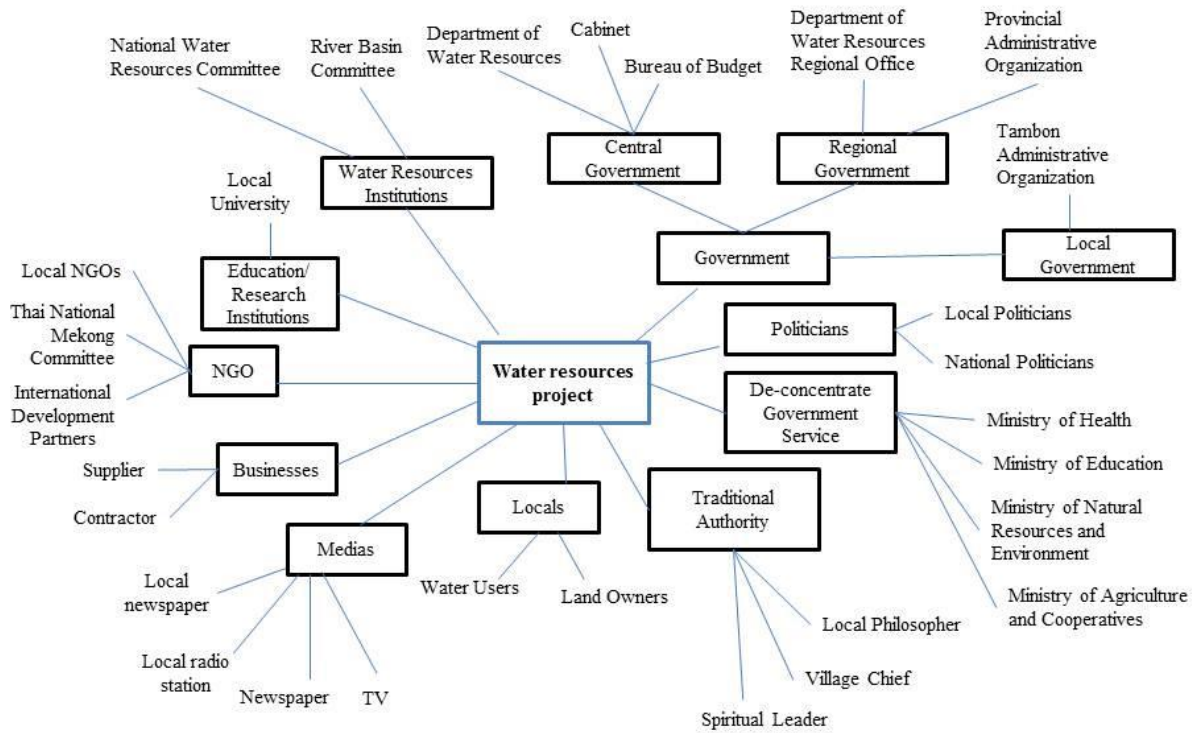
National Water Resources Committee

River Basin Committee

Department of Water Resources

Cabinet

Bureau of Budget

Department of Water Resources Regional Office

Provincial Administrative Organization

Central Government

Regional Government

Tambon Administrative Organization

Water Resources Institutions

Local University

Government

Local Government

Local NGOs

Education/ Research Institutions

Thai National Mekong Committee

Politicians

Local Politicians

NGO

Water resources project

National Politicians

International Development Partners

De-concentrate Government Service

Ministry of Health

Supplier

Businesses

Ministry of Education

Contractor

Traditional Authority

Ministry of Natural Resources and Environment

Locals

Medias

Local newspaper

Water Users

Land Owners

Ministry of Agriculture and Cooperatives

Local Philosopher

Local radio station

Newspaper

TV

Village Chief

Spiritual Leader